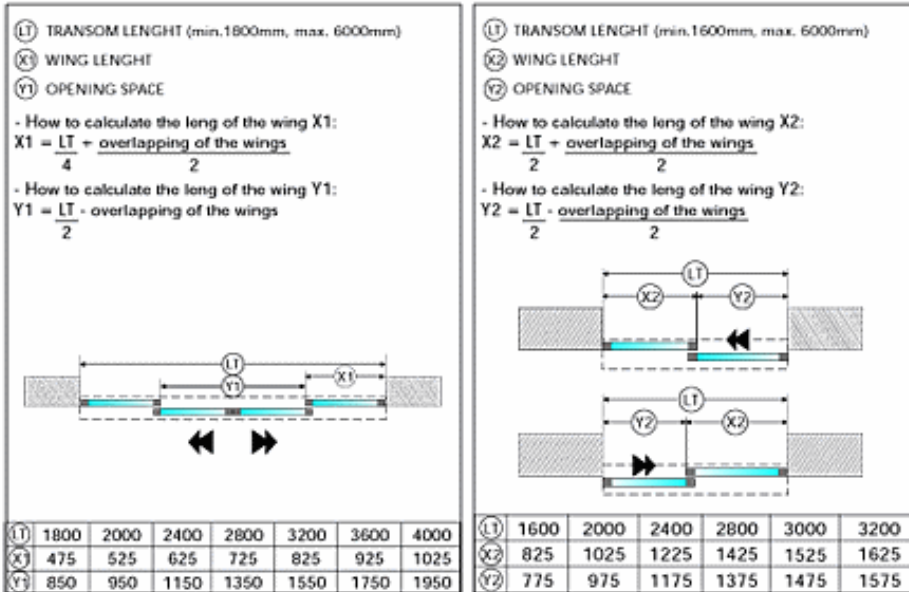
(LT) TRANSOM LENGHT (min.1800mm, max. 6000mm)
(X1) WING LENGHT
(Y1) OPENING SPACE

- How to calculate the leng of the wing X1:
X1 = $\frac{LT}{4}$ + $\frac{\text{overlapping of the wings}}{2}$
- How to calculate the leng of the wing Y1:
Y1 = $\frac{LT}{2}$ - overlapping of the wings

LT
Y1
X1

| LT | 1800 | 2000 | 2400 | 2800 | 3200 | 3600 | 4000 |
|---|---|---|---|---|---|---|---|
| X1 | 475 | 525 | 625 | 725 | 825 | 925 | 1025 |
| Y1 | 850 | 950 | 1150 | 1350 | 1550 | 1750 | 1950 |

(LT) TRANSOM LENGHT (min.1600mm, max. 6000mm)
(X2) WING LENGHT
(Y2) OPENING SPACE

- How to calculate the leng of the wing X2:
X2 = $\frac{LT}{2}$ + $\frac{\text{overlapping of the wings}}{2}$
- How to calculate the leng of the wing Y2:
Y2 = $\frac{LT}{2}$ - $\frac{\text{overlapping of the wings}}{2}$

LT
X2
Y2

LT
Y2
X2

| LT | 1600 | 2000 | 2400 | 2800 | 3000 | 3200 |
|---|---|---|---|---|---|---|
| X2 | 825 | 1025 | 1225 | 1425 | 1525 | 1625 |
| Y2 | 775 | 975 | 1175 | 1375 | 1475 | 1575 |